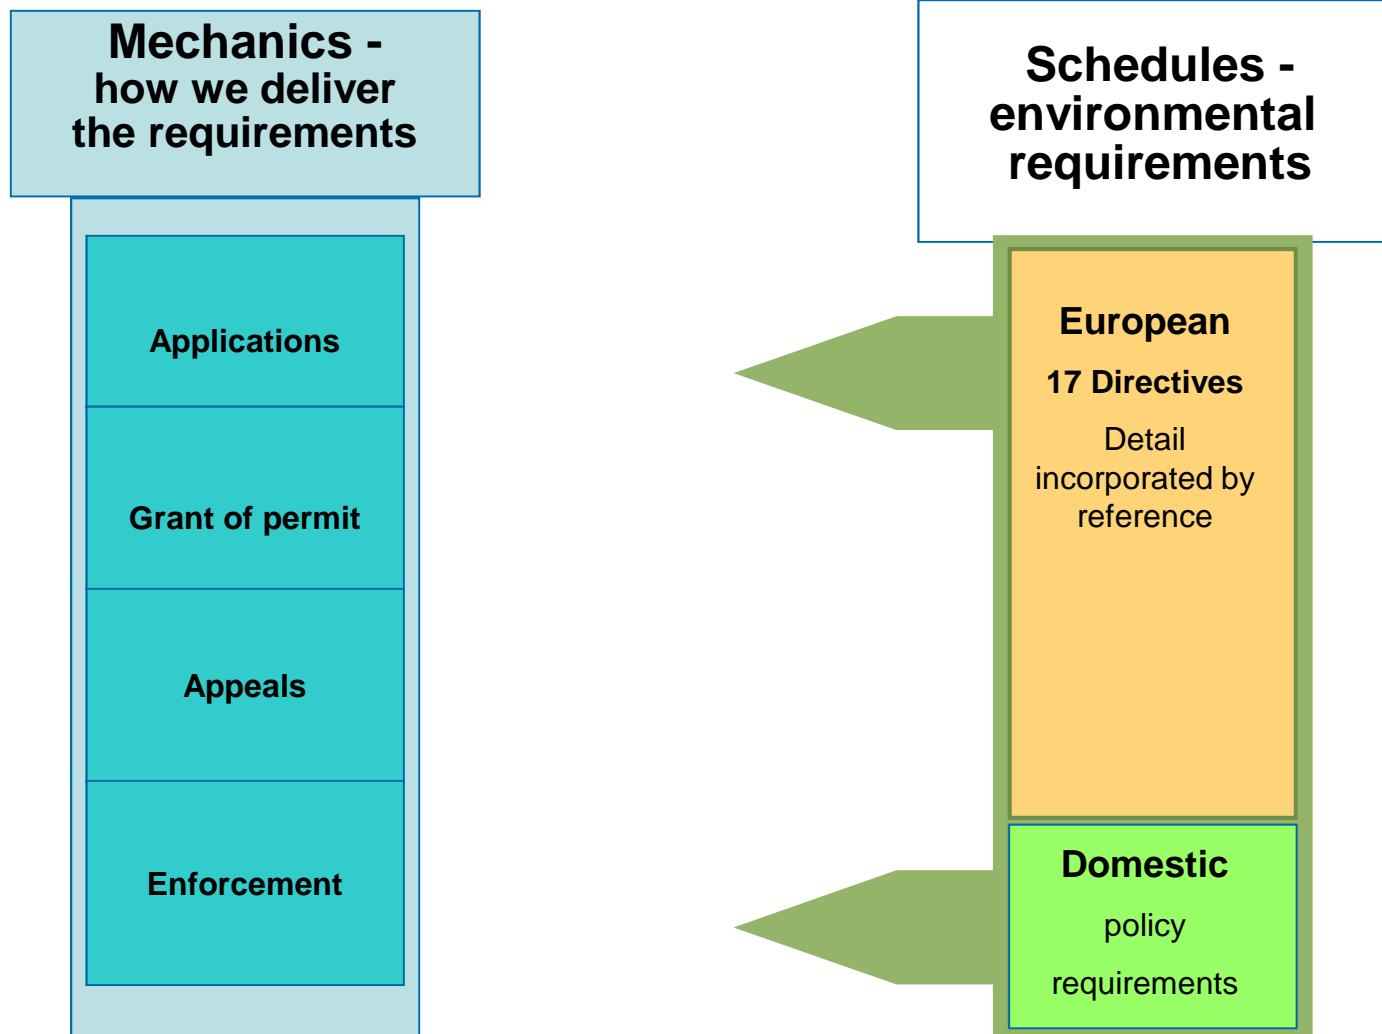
Mechanics - how we deliver the requirements

Applications

Grant of permit

Appeals

Enforcement

Schedules - environmental requirements

European

17 Directives

Detail incorporated by reference

Domestic

policy

requirements